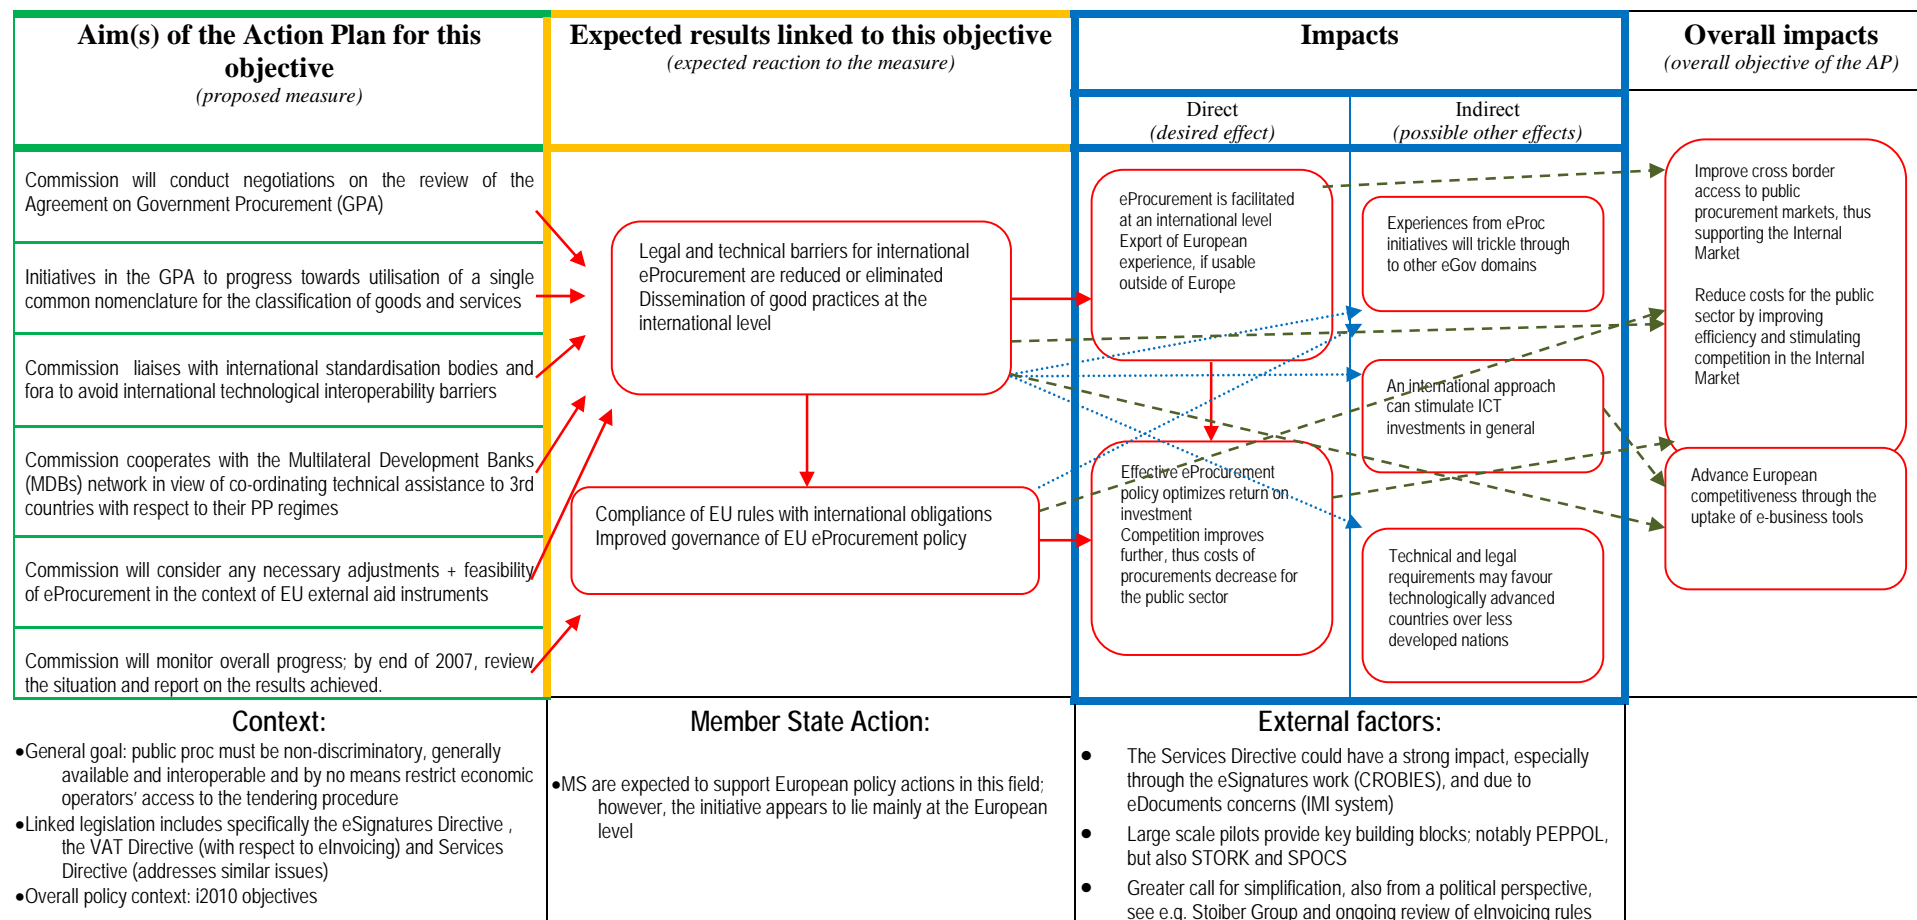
Aim(s) of the Action Plan for this objective
(proposed measure)

Expected results linked to this objective
(expected reaction to the measure)

Impacts

Direct
(desired effect)

Indirect
(possible other effects)

Overall impacts
(overall objective of the AP)

Commission will conduct negotiations on the review of the Agreement on Government Procurement (GPA)

Initiatives in the GPA to progress towards utilisation of a single common nomenclature for the classification of goods and services

Commission liaises with international standardisation bodies and fora to avoid international technological interoperability barriers

Commission cooperates with the Multilateral Development Banks (MDBs) network in view of co-ordinating technical assistance to 3rd countries with respect to their PP regimes

Commission will consider any necessary adjustments + feasibility of eProcurement in the context of EU external aid instruments

Commission will monitor overall progress; by end of 2007, review the situation and report on the results achieved.

Legal and technical barriers for international eProcurement are reduced or eliminated
Dissemination of good practices at the international level

Compliance of EU rules with international obligations
Improved governance of EU eProcurement policy

eProcurement is facilitated at an international level
Export of European experience, if usable outside of Europe

Effective eProcurement policy optimizes return on investment
Competition improves further, thus costs of procurements decrease for the public sector

Experiences from eProc initiatives will trickle through to other eGov domains

An international approach can stimulate ICT investments in general

Technical and legal requirements may favour technologically advanced countries over less developed nations

Improve cross border access to public procurement markets, thus supporting the Internal Market

Reduce costs for the public sector by improving efficiency and stimulating competition in the Internal Market

Advance European competitiveness through the uptake of e-business tools

Context:
•General goal: public proc must be non-discriminatory, generally available and interoperable and by no means restrict economic operators' access to the tendering procedure
•Linked legislation includes specifically the eSignatures Directive , the VAT Directive (with respect to eInvoicing) and Services Directive (addresses similar issues)
•Overall policy context: i2010 objectives

Member State Action:
•MS are expected to support European policy actions in this field; however, the initiative appears to lie mainly at the European level

External factors:
• The Services Directive could have a strong impact, especially through the eSignatures work (CROBIES), and due to eDocuments concerns (IMI system)
• Large scale pilots provide key building blocks; notably PEPPOL, but also STORK and SPOCS
• Greater call for simplification, also from a political perspective, see e.g. Stoiber Group and ongoing review of eInvoicing rules